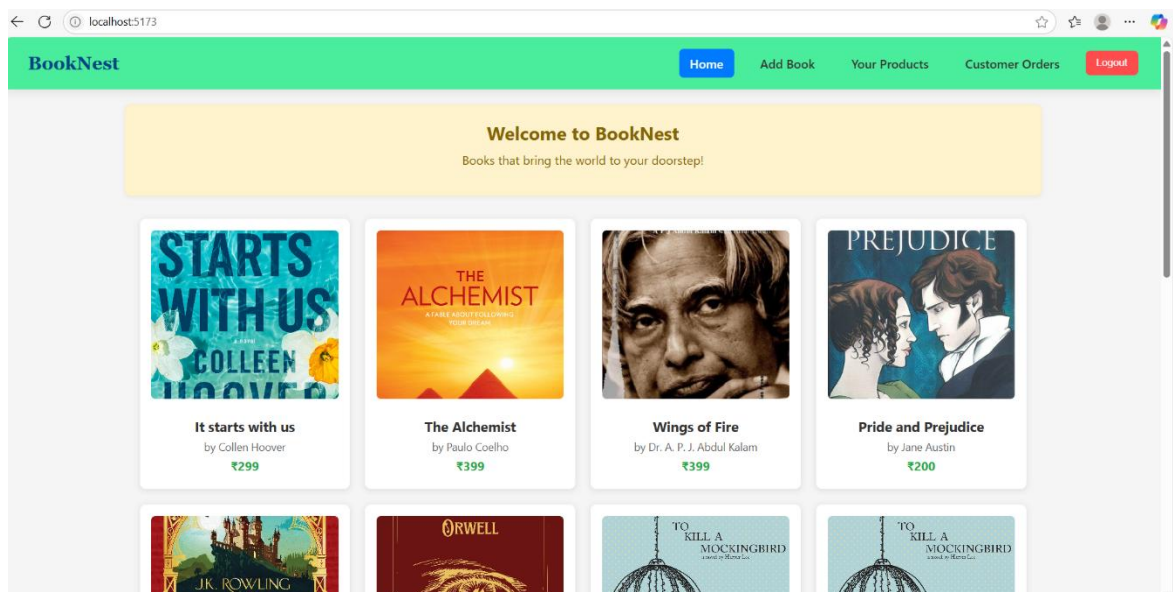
localhost:5173

BookNest

Home
Add Book
Your Products
Customer Orders
Logout

Welcome to BookNest
Books that bring the world to your doorstep!

STARTS WITH US
COLLEEN HOOVER

It starts with us
by Collen Hoover
₹299

THE ALCHEMIST
A FABLE ABOUT FOLLOWING YOUR DREAM

The Alchemist
by Paulo Coelho
₹399

Wings of Fire
by Dr. A. P. J. Abdul Kalam
₹399

PREJUDICE

Pride and Prejudice
by Jane Austin
₹200

J.K. ROWLING

ORWELL

TO KILL A MOCKINGBIRD

TO KILL A MOCKINGBIRD